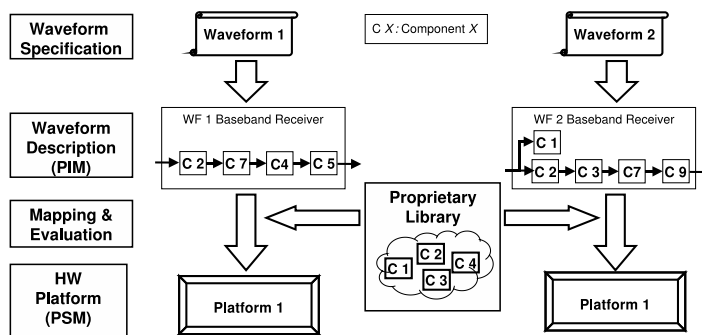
Waveform Specification

Waveform 1

C X: Component X

Waveform 2

Waveform Description (PIM)

WF 1 Baseband Receiver

C 2
C 7
C4
C 5

WF 2 Baseband Receiver

C 1
C 2
C 3
C7
C 9

Mapping & Evaluation

Proprietary Library

C 2
C 4
C 1
C 3

HW Platform (PSM)

Platform 1

Platform 1